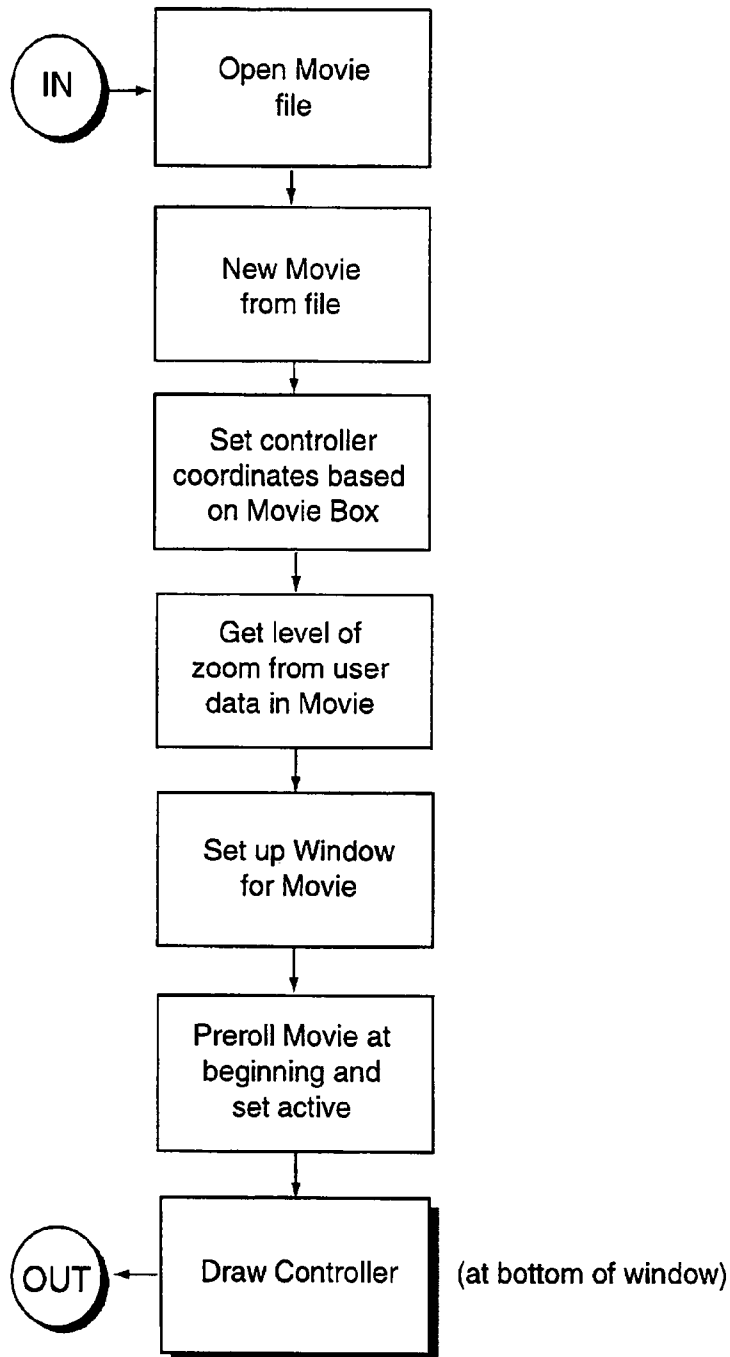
IN

Open Movie file

New Movie from file

Set controller coordinates based on Movie Box

Get level of zoom from user data in Movie

Set up Window for Movie

Preroll Movie at beginning and set active

OUT

Draw Controller

(at bottom of window)